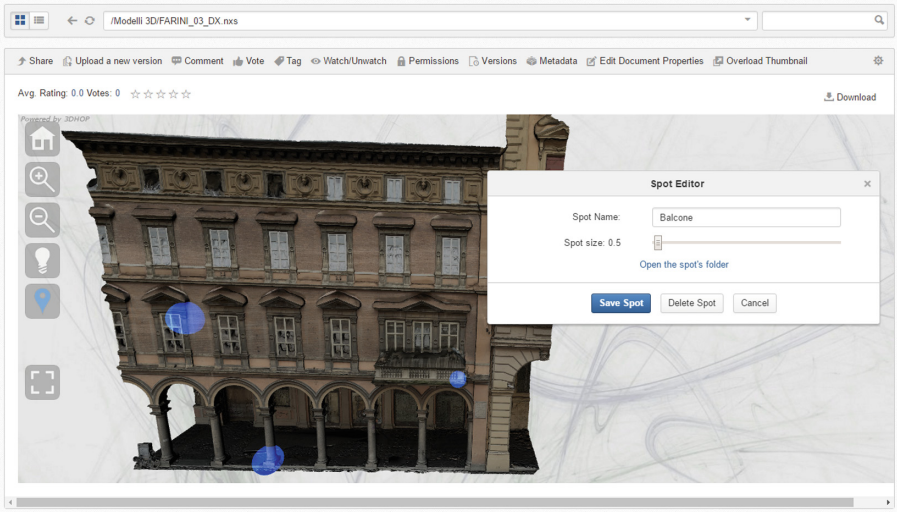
/Modelli 3D/FARINI_03_DX.nxs

Share Upload a new version Comment Vote Tag Watch/Unwatch Permissions Versions Metadata Edit Document Properties Overload Thumbnail

Avg. Rating: 0.0 Votes: 0

Download

Powered by 3DHOP

Spot Editor

Spot Name: Balcone

Spot size: 0.5

Open the spot's folder

Save Spot Delete Spot Cancel